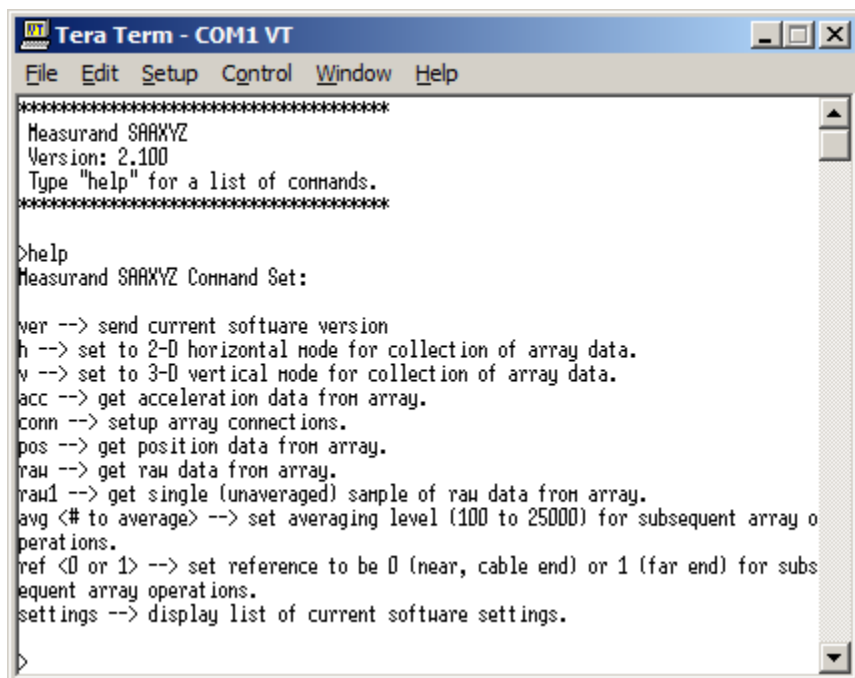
Tera Term - COM1 VT

File Edit Setup Control Window Help

************************************
Measurand SAAXYZ
Version: 2.100
Type "help" for a list of commands.
************************************

>help
Measurand SAAXYZ Command Set:

ver --> send current software version
h --> set to 2-D horizontal mode for collection of array data.
v --> set to 3-D vertical mode for collection of array data.
acc --> get acceleration data from array.
conn --> setup array connections.
pos --> get position data from array.
raw --> get raw data from array.
raw1 --> get single (unaveraged) sample of raw data from array.
avg <# to average> --> set averaging level (100 to 25000) for subsequent array operations.
ref <0 or 1> --> set reference to be 0 (near, cable end) or 1 (far end) for subsequent array operations.
settings --> display list of current software settings.

>